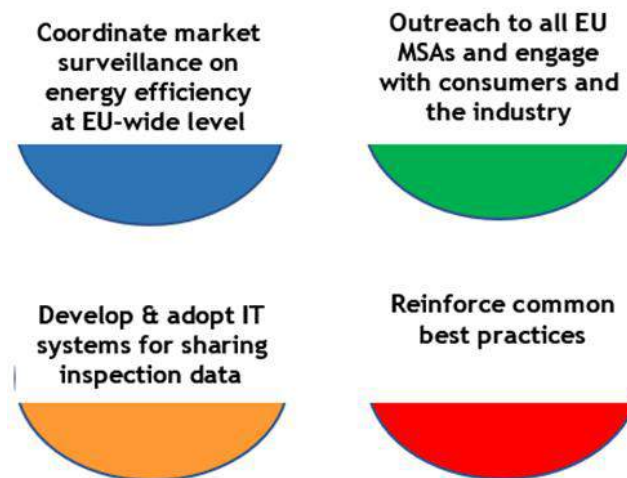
Coordinate market surveillance on energy efficiency at EU-wide level

Outreach to all EU MSAs and engage with consumers and the industry

Develop & adopt IT systems for sharing inspection data

Reinforce common best practices